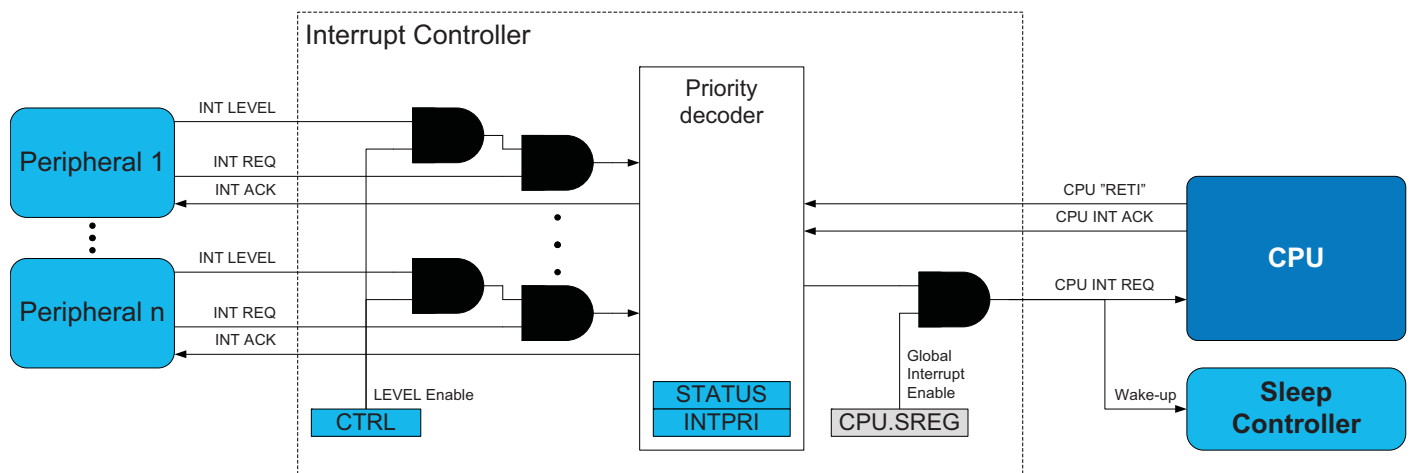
Interrupt Controller

Peripheral 1

INT LEVEL

INT REQ

INT ACK

Peripheral n

INT LEVEL

INT REQ

INT ACK

LEVEL Enable

CTRL

Priority decoder

STATUS

INTPRI

Global Interrupt Enable

CPU.SREG

CPU "RETI"

CPU INT ACK

CPU INT REQ

CPU

Wake-up

Sleep Controller